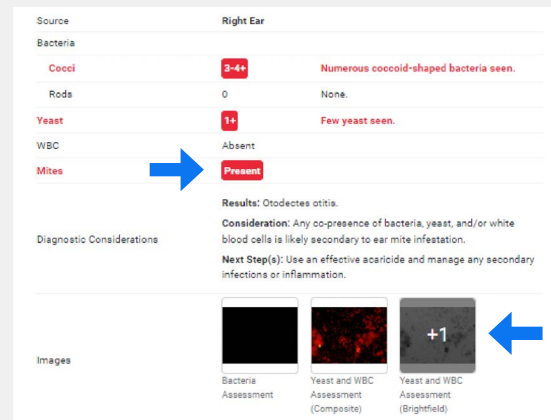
| Source | Right Ear | |
|---|---|---|
| Bacteria | | |
| Cocci | 3-4+ | Numerous coccoid-shaped bacteria seen. |
| Rods | 0 | None. |
| Yeast | 1+ | Few yeast seen. |
| WBC | Absent | |
| Mites | Present | |
| Diagnostic Considerations | **Results:** Otodectes otitis. **Consideration:** Any co-presence of bacteria, yeast, and/or white blood cells is likely secondary to ear mite infestation. **Next Step(s):** Use an effective acaricide and manage any secondary infections or inflammation. | |
| Images | Bacteria Assessment; Yeast and WBC Assessment (Composite); +1 Yeast and WBC Assessment (Brightfield) | |